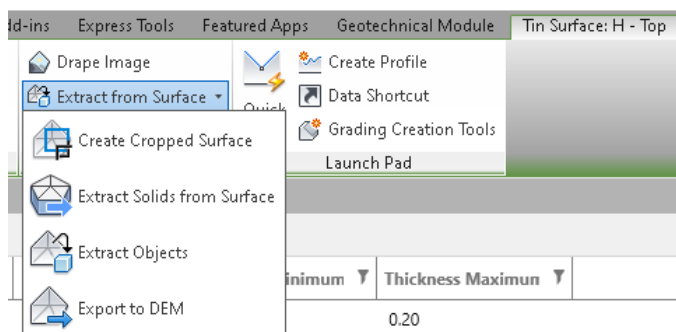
dd-ins Express Tools Featured Apps Geotechnical Module Tin Surface: H - Top

Drape Image
Extract from Surface ▾
Create Cropped Surface
Extract Solids from Surface
Extract Objects
Export to DEM

Quick

Create Profile
Data Shortcut
Grading Creation Tools
Launch Pad

inimum
Thickness Maximun
0.20